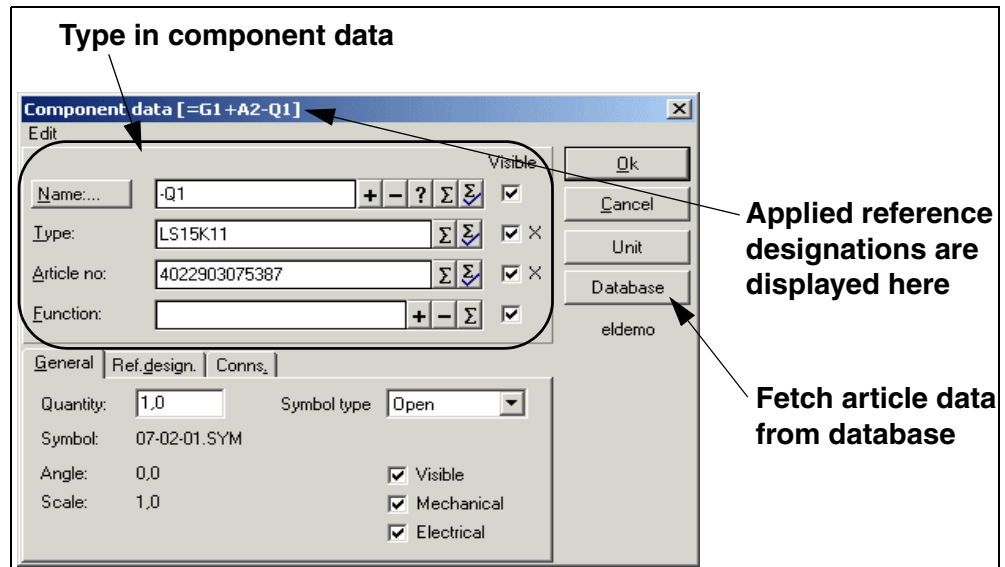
Type in component data

Component data [=G1+A2-Q1]

Edit

Visible

Name:...
-Q1
+ − ? Σ Σ
☑

Type:
LS15K11
Σ Σ
☑ ×

Article no:
4022903075387
Σ Σ
☑ ×

Function:
+ − Σ
☑

Ok
Cancel
Unit
Database
eldemo

Applied reference designations are displayed here

Fetch article data from database

General | Ref.design. | Conns.

Quantity: 1,0
Symbol type: Open
Symbol: 07-02-01.SYM
Angle: 0,0
Scale: 1,0
☑ Visible
☑ Mechanical
☑ Electrical